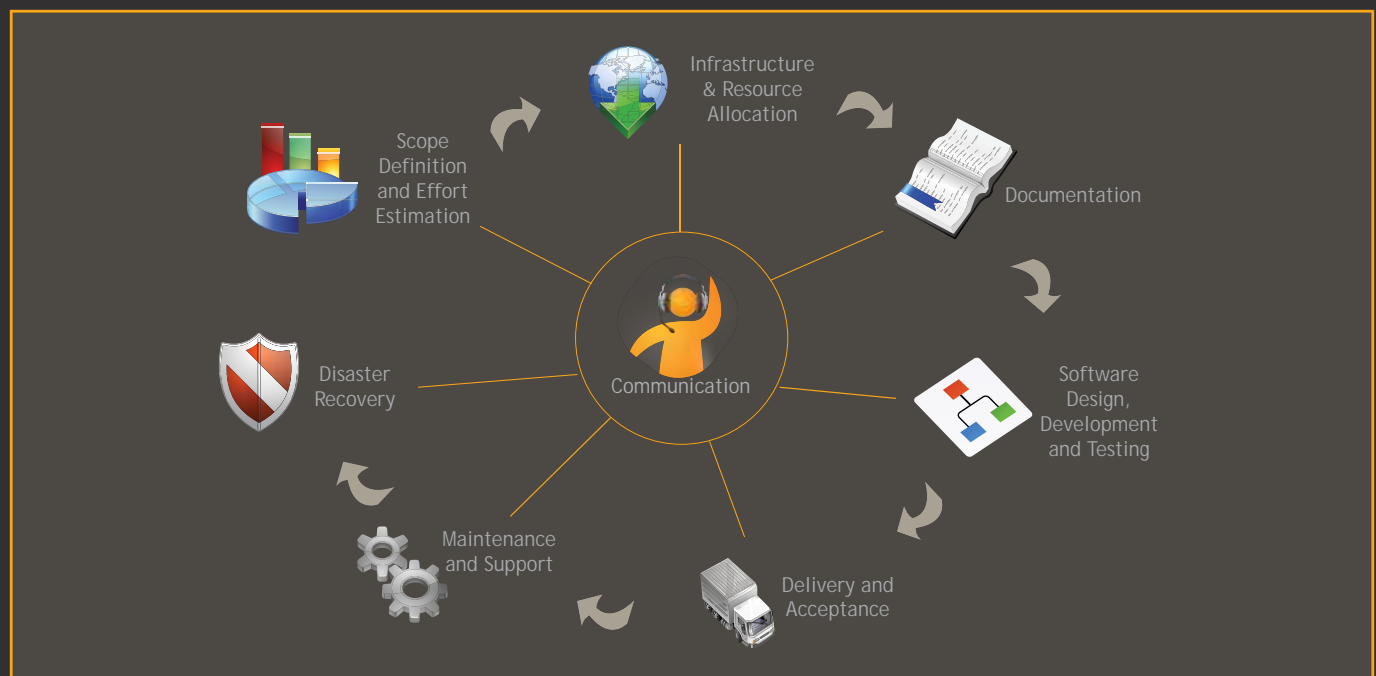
Infrastructure & Resource Allocation

Documentation

Software Design, Development and Testing

Delivery and Acceptance

Maintenance and Support

Disaster Recovery

Scope Definition and Effort Estimation

Communication